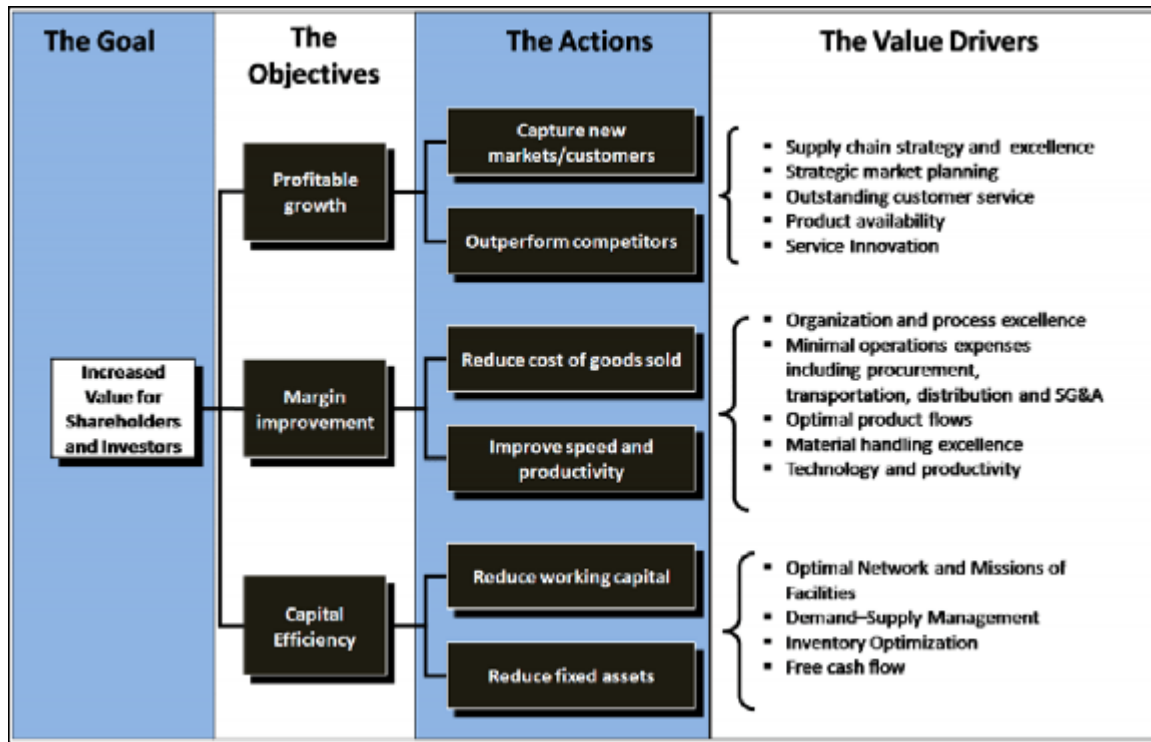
| The Goal | The Objectives | The Actions | The Value Drivers |
|---|---|---|---|
| Increased Value for Shareholders and Investors | Profitable growth | Capture new markets/customers; Outperform competitors | ▪ Supply chain strategy and excellence ▪ Strategic market planning ▪ Outstanding customer service ▪ Product availability ▪ Service Innovation |
| | Margin improvement | Reduce cost of goods sold; Improve speed and productivity | ▪ Organization and process excellence ▪ Minimal operations expenses including procurement, transportation, distribution and SG&A ▪ Optimal product flows ▪ Material handling excellence ▪ Technology and productivity |
| | Capital Efficiency | Reduce working capital; Reduce fixed assets | ▪ Optimal Network and Missions of Facilities ▪ Demand–Supply Management ▪ Inventory Optimization ▪ Free cash flow |